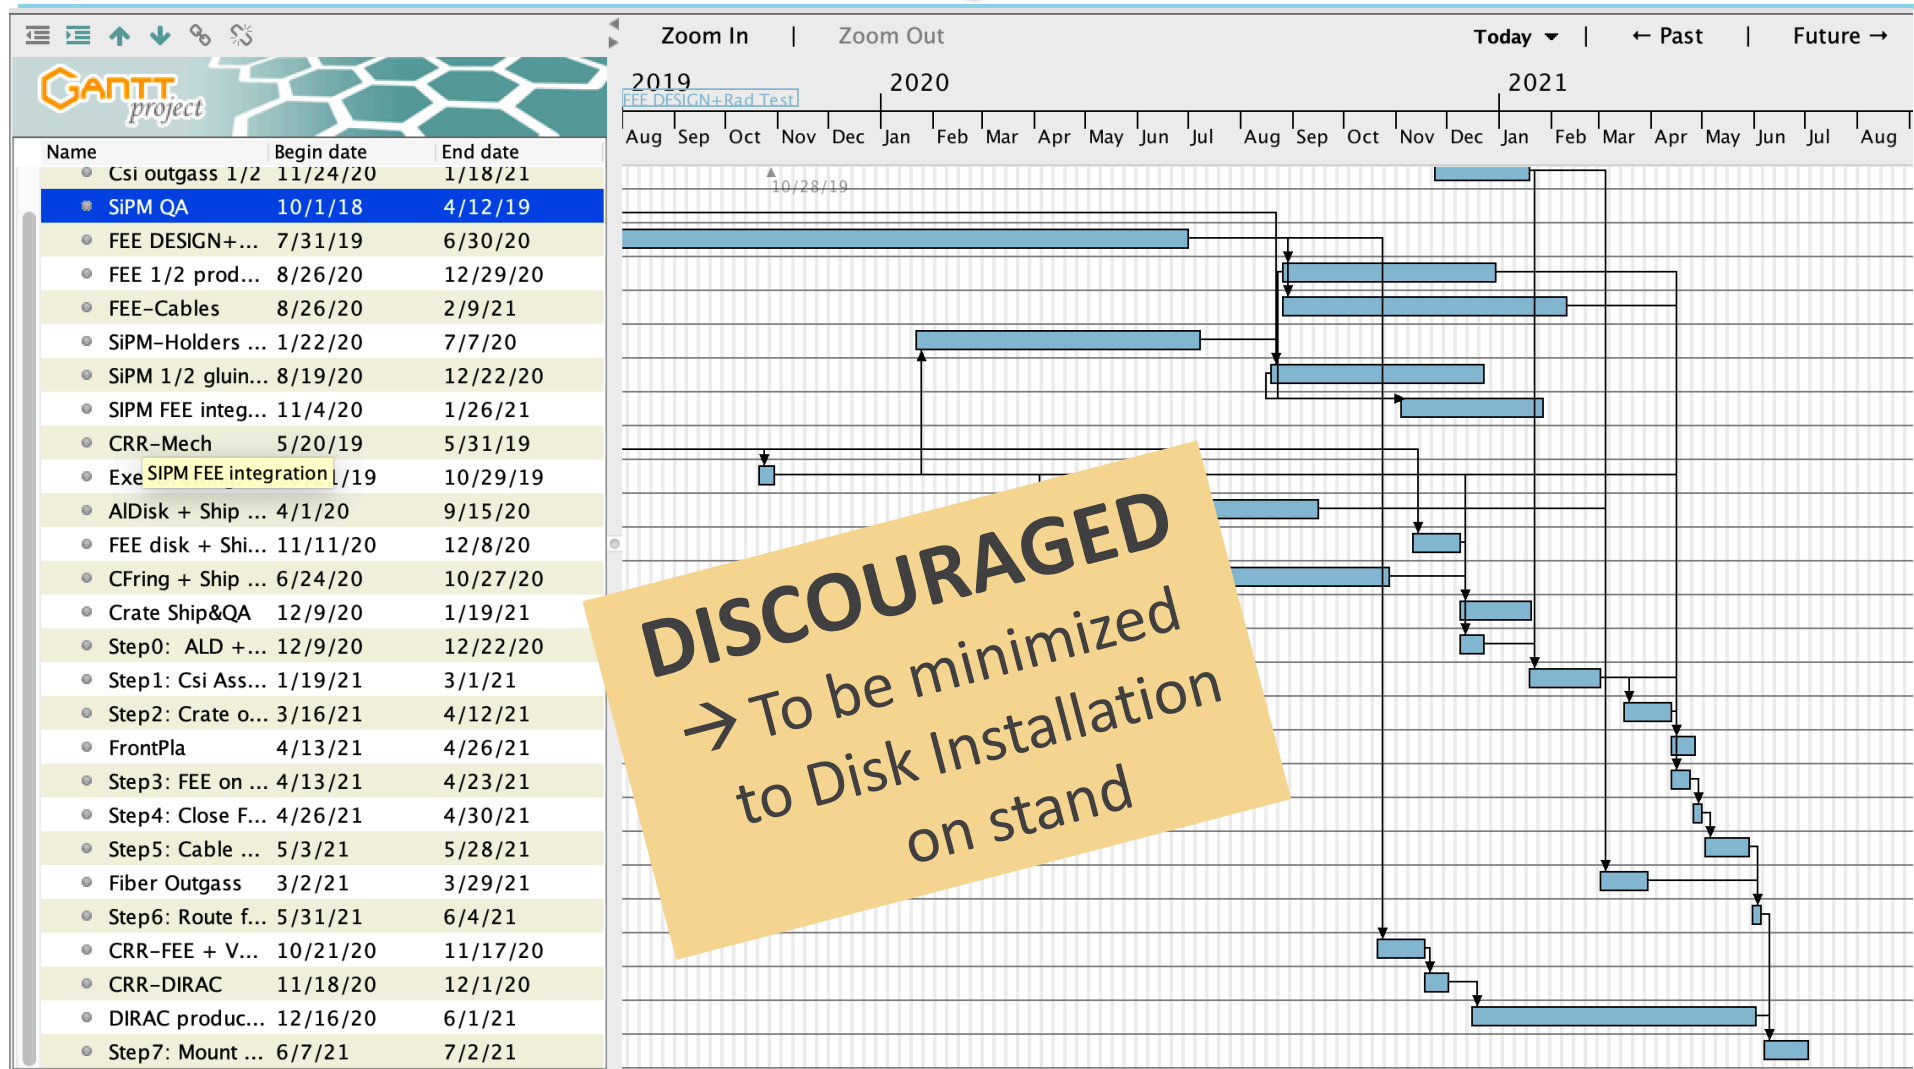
GANTT project

| Name | Begin date | End date |
|---|---|---|
| Csi outgass 1/2 | 11/24/20 | 1/18/21 |
| SiPM QA | 10/1/18 | 4/12/19 |
| FEE DESIGN+... | 7/31/19 | 6/30/20 |
| FEE 1/2 prod... | 8/26/20 | 12/29/20 |
| FEE-Cables | 8/26/20 | 2/9/21 |
| SiPM-Holders ... | 1/22/20 | 7/7/20 |
| SiPM 1/2 gluin... | 8/19/20 | 12/22/20 |
| SIPM FEE integ... | 11/4/20 | 1/26/21 |
| CRR-Mech | 5/20/19 | 5/31/19 |
| Exe SIPM FEE integration | /19 | 10/29/19 |
| AlDisk + Ship ... | 4/1/20 | 9/15/20 |
| FEE disk + Shi... | 11/11/20 | 12/8/20 |
| CFring + Ship ... | 6/24/20 | 10/27/20 |
| Crate Ship&QA | 12/9/20 | 1/19/21 |
| Step0: ALD +... | 12/9/20 | 12/22/20 |
| Step1: Csi Ass... | 1/19/21 | 3/1/21 |
| Step2: Crate o... | 3/16/21 | 4/12/21 |
| FrontPla | 4/13/21 | 4/26/21 |
| Step3: FEE on ... | 4/13/21 | 4/23/21 |
| Step4: Close F... | 4/26/21 | 4/30/21 |
| Step5: Cable ... | 5/3/21 | 5/28/21 |
| Fiber Outgass | 3/2/21 | 3/29/21 |
| Step6: Route f... | 5/31/21 | 6/4/21 |
| CRR-FEE + V... | 10/21/20 | 11/17/20 |
| CRR-DIRAC | 11/18/20 | 12/1/20 |
| DIRAC produc... | 12/16/20 | 6/1/21 |
| Step7: Mount ... | 6/7/21 | 7/2/21 |

Zoom In | Zoom Out Today | ← Past | Future →

2019 2020 2021
FEE DESIGN+Rad Test
Aug Sep Oct Nov Dec Jan Feb Mar Apr May Jun Jul Aug Sep Oct Nov Dec Jan Feb Mar Apr May Jun Jul Aug
10/28/19

DISCOURAGED
→ To be minimized to Disk Installation on stand